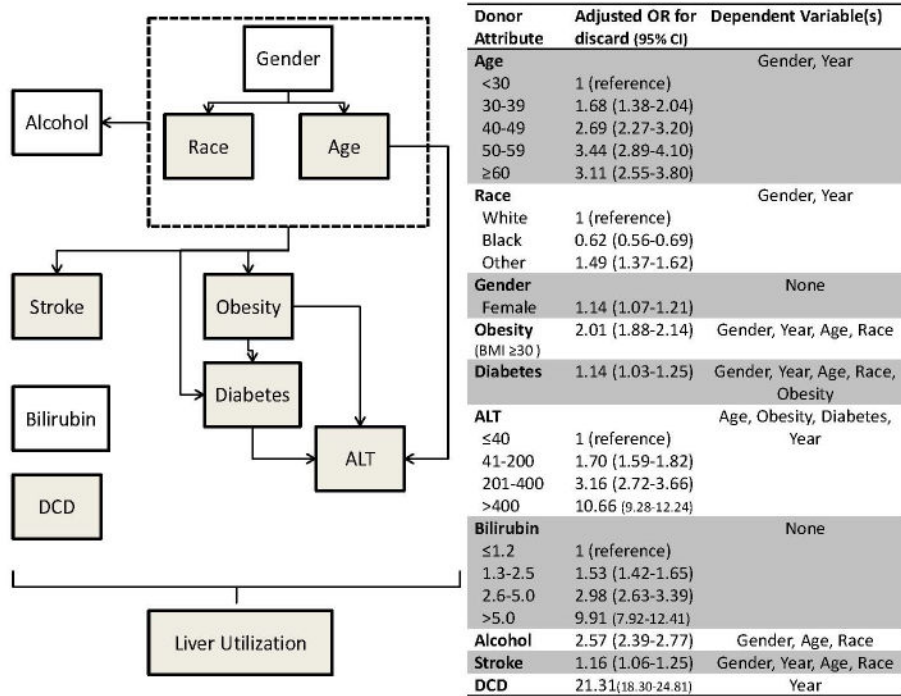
Gender

Alcohol

Race

Age

Stroke

Obesity

Diabetes

Bilirubin

ALT

DCD

Liver Utilization

| Donor Attribute | Adjusted OR for discard (95% CI) | Dependent Variable(s) |
|---|---|---|
| **Age** | | Gender, Year |
| <30 | 1 (reference) | |
| 30-39 | 1.68 (1.38-2.04) | |
| 40-49 | 2.69 (2.27-3.20) | |
| 50-59 | 3.44 (2.89-4.10) | |
| ≥60 | 3.11 (2.55-3.80) | |
| **Race** | | Gender, Year |
| White | 1 (reference) | |
| Black | 0.62 (0.56-0.69) | |
| Other | 1.49 (1.37-1.62) | |
| **Gender** | | None |
| Female | 1.14 (1.07-1.21) | |
| **Obesity** (BMI ≥30) | 2.01 (1.88-2.14) | Gender, Year, Age, Race |
| **Diabetes** | 1.14 (1.03-1.25) | Gender, Year, Age, Race, Obesity |
| **ALT** | | Age, Obesity, Diabetes, Year |
| ≤40 | 1 (reference) | |
| 41-200 | 1.70 (1.59-1.82) | |
| 201-400 | 3.16 (2.72-3.66) | |
| >400 | 10.66 (9.28-12.24) | |
| **Bilirubin** | | None |
| ≤1.2 | 1 (reference) | |
| 1.3-2.5 | 1.53 (1.42-1.65) | |
| 2.6-5.0 | 2.98 (2.63-3.39) | |
| >5.0 | 9.91 (7.92-12.41) | |
| **Alcohol** | 2.57 (2.39-2.77) | Gender, Age, Race |
| **Stroke** | 1.16 (1.06-1.25) | Gender, Year, Age, Race |
| **DCD** | 21.31 (18.30-24.81) | Year |